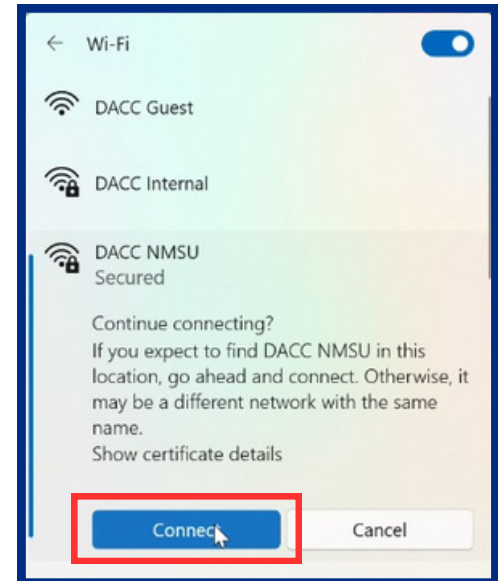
Wi-Fi

DACC Guest

DACC Internal

DACC NMSU
Secured

Continue connecting?
If you expect to find DACC NMSU in this location, go ahead and connect. Otherwise, it may be a different network with the same name.
Show certificate details

Connect

Cancel